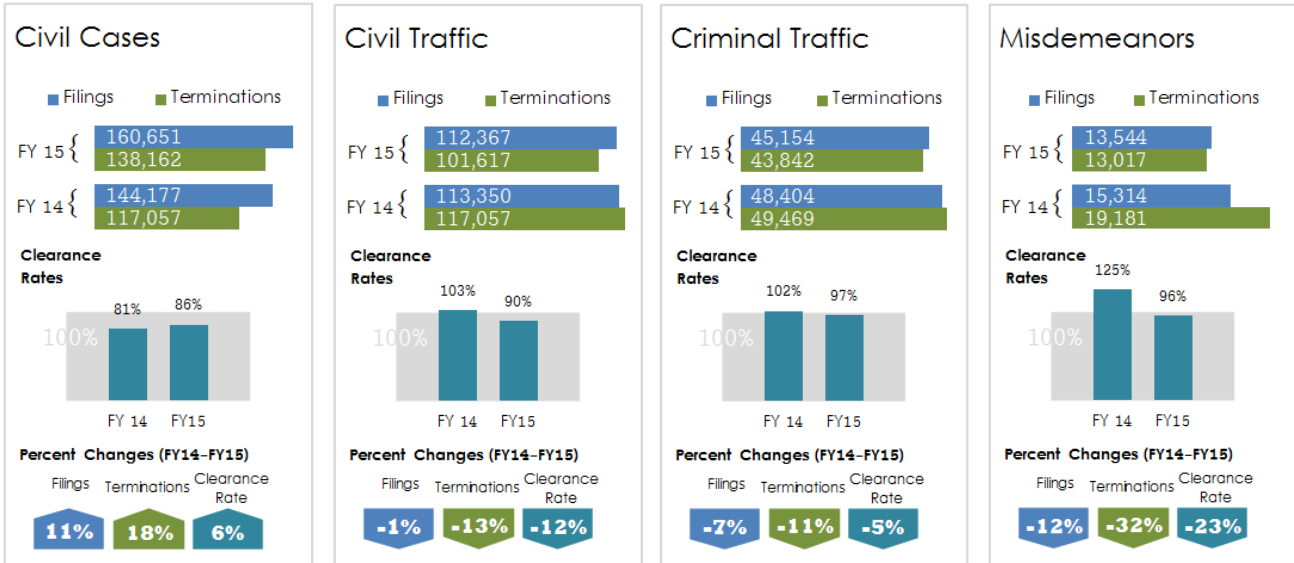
Civil Cases

Filings Terminations

FY 15 { 160,651 138,162

FY 14 { 144,177 117,057

Clearance Rates

100%

81% 86%

FY 14 FY15

Percent Changes (FY14–FY15)

Filings Terminations Clearance Rate

11% 18% 6%

Civil Traffic

Filings Terminations

FY 15 { 112,367 101,617

FY 14 { 113,350 117,057

Clearance Rates

100%

103% 90%

FY 14 FY15

Percent Changes (FY14–FY15)

Filings Terminations Clearance Rate

-1% -13% -12%

Criminal Traffic

Filings Terminations

FY 15 { 45,154 43,842

FY 14 { 48,404 49,469

Clearance Rates

100%

102% 97%

FY 14 FY15

Percent Changes (FY14–FY15)

Filings Terminations Clearance Rate

-7% -11% -5%

Misdemeanors

Filings Terminations

FY 15 { 13,544 13,017

FY 14 { 15,314 19,181

Clearance Rates

100%

125% 96%

FY 14 FY15

Percent Changes (FY14–FY15)

Filings Terminations Clearance Rate

-12% -32% -23%